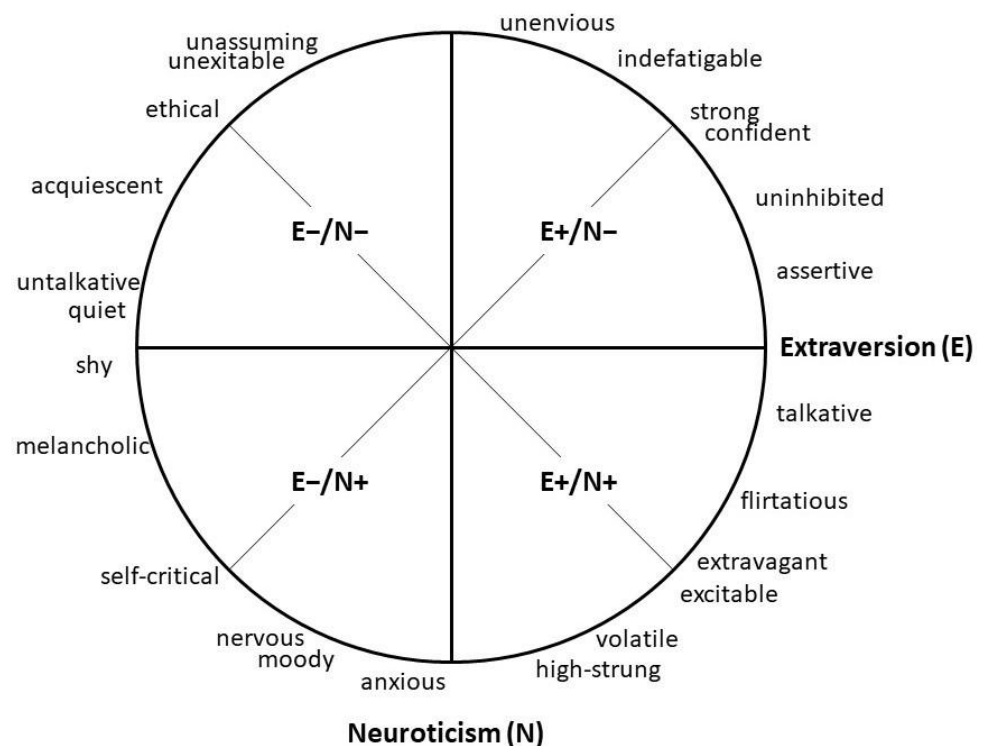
unenvious
indefatigable
strong
confident
uninhibited
assertive
Extraversion (E)
talkative
flirtatious
extravagant
excitable
volatile
high-strung
anxious
nervous
moody
self-critical
melancholic
shy
untalkative
quiet
acquiescent
ethical
unassuming
unexitable

E−/N−
E+/N−
E−/N+
E+/N+

Neuroticism (N)